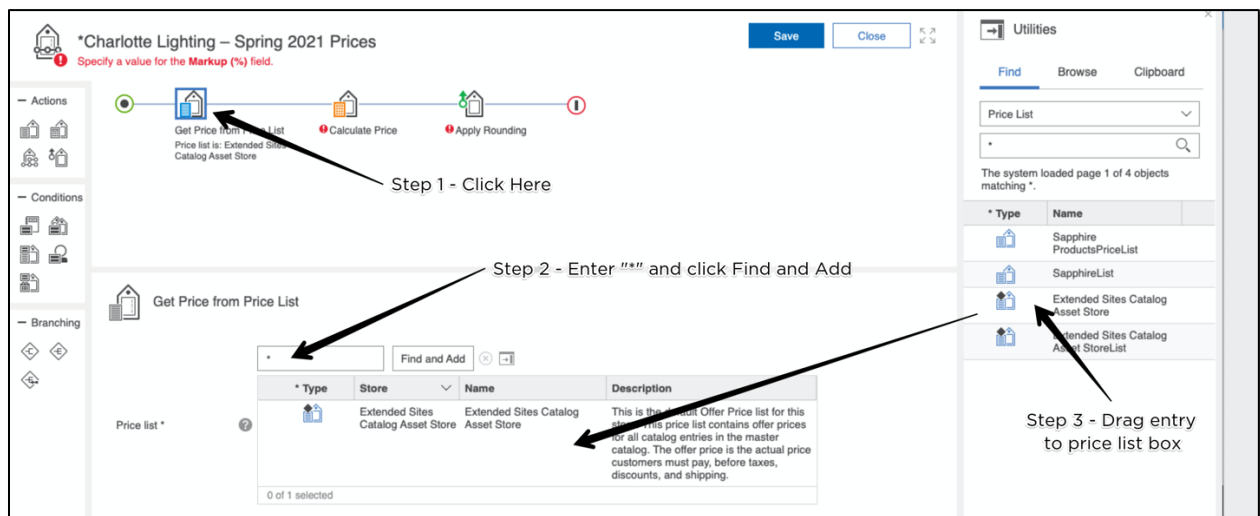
*Charlotte Lighting – Spring 2021 Prices
Specify a value for the **Markup (%)** field.

Save
Close

Utilities
Find
Browse
Clipboard
Price List
*
The system loaded page 1 of 4 objects matching *.

| * Type | Name |
|---|---|
| | Sapphire ProductsPriceList |
| | SapphireList |
| | Extended Sites Catalog Asset Store |
| | Extended Sites Catalog Asset StoreList |

– Actions
– Conditions
– Branching

Get Price from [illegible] List
Price list is: Extended Sites Catalog Asset Store
Calculate Price
Apply Rounding

Step 1 - Click Here

Step 2 - Enter "*" and click Find and Add

Get Price from Price List

*
Find and Add

Price list *

| * Type | Store | Name | Description |
|---|---|---|---|
| | Extended Sites Catalog Asset Store | Extended Sites Catalog Asset Store | This is the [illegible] Offer Price list for this st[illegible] This price list contains offer prices for all catalog entries in the master catalog. The offer price is the actual price customers must pay, before taxes, discounts, and shipping. |

0 of 1 selected

Step 3 - Drag entry to price list box